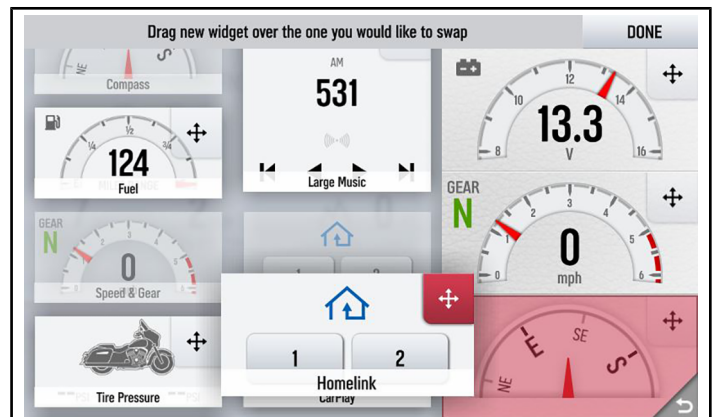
Drag new widget over the one you would like to swap

DONE

NE

S

Compass

AM

531

Large Music

½

¼

¾

124

Fuel

GEAR

N

0

Speed & Gear

Tire Pressure

1

2

CarPlay

1

2

Homelink

10

12

14

8

16

13.3

V

GEAR

N

2

3

4

5

0

6

0

mph

E

SE

S

NE